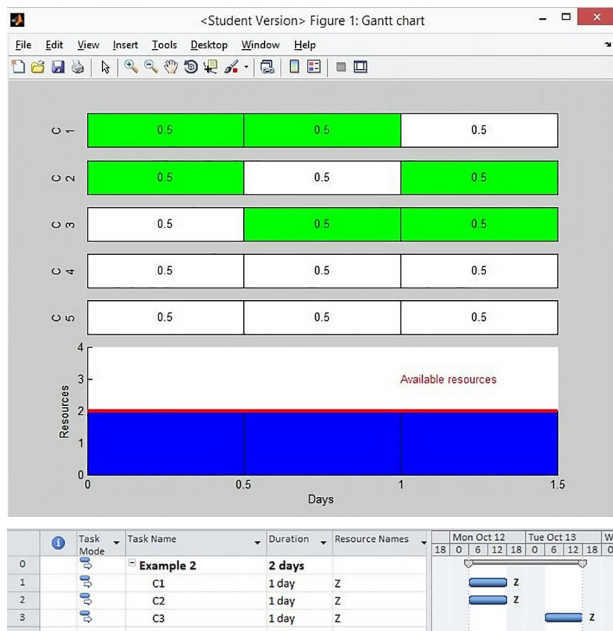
<Student Version> Figure 1: Gantt chart

File Edit View Insert Tools Desktop Window Help

C 1 0.5 0.5 0.5
C 2 0.5 0.5 0.5
C 3 0.5 0.5 0.5
C 4 0.5 0.5 0.5
C 5 0.5 0.5 0.5

Resources
4
3
2
1
0
0 0.5 1 1.5
Days
Available resources

| | | Task Mode | Task Name | Duration | Resource Names | Mon Oct 12 | Tue Oct 13 |
|---|---|---|---|---|---|---|---|
| | | | | | | 18 0 6 12 18 | 0 6 12 18 0 |
| 0 | | | Example 2 | 2 days | | | |
| 1 | | | C1 | 1 day | Z | Z | |
| 2 | | | C2 | 1 day | Z | Z | |
| 3 | | | C3 | 1 day | Z | | Z |